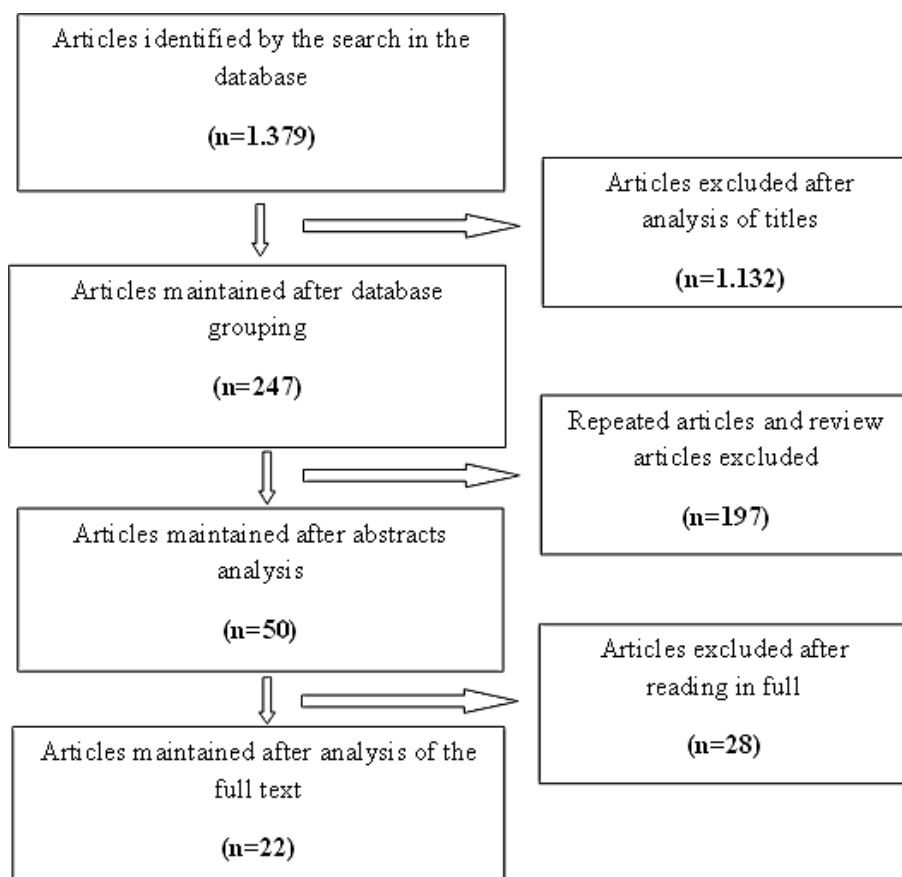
Articles identified by the search in the database

(n=1.379)

Articles excluded after analysis of titles

(n=1.132)

Articles maintained after database grouping

(n=247)

Repeated articles and review articles excluded

(n=197)

Articles maintained after abstracts analysis

(n=50)

Articles excluded after reading in full

(n=28)

Articles maintained after analysis of the full text

(n=22)